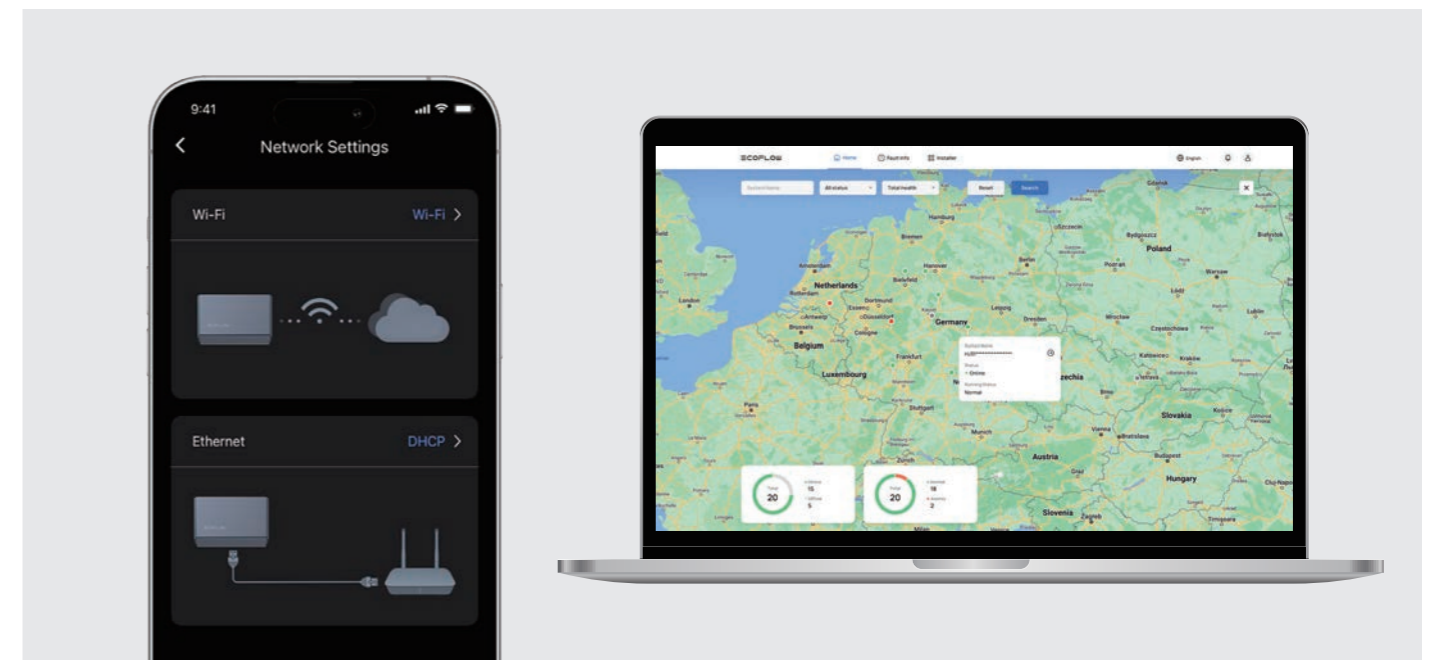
9:41

Network Settings

Wi-Fi

Wi-Fi

Ethernet

DHCP

ECOFLOW

Home

Fault info

Installer

English

System Name

All status

Total health

Reset

Search

Hamburg

Szczecin

Bydgoszcz

Poland

Bremen

Netherlands

Amsterdam

Hannover

Berlin

Poznań

Warsaw

Dortmund

Bielefeld

Essen

Leipzig

Łódź

Antwerp

Cologne

Germany

Wrocław

Brussels

Belgium

Frankfurt

Częstochowa

Luxembourg

Katowice

Kraków

Czechia

Paris

Stuttgart

Slovakia

Košice

Munich

Vienna

Bratislava

Budapest

Austria

Hungary

Graz

Slovenia

Zagreb

Timișoara

Cluj-Napoca

System Name

Status

• Online

Running Status

Normal

Total

20

Online

15

Offline

5

Total

20

Normal

18

Anomaly

2